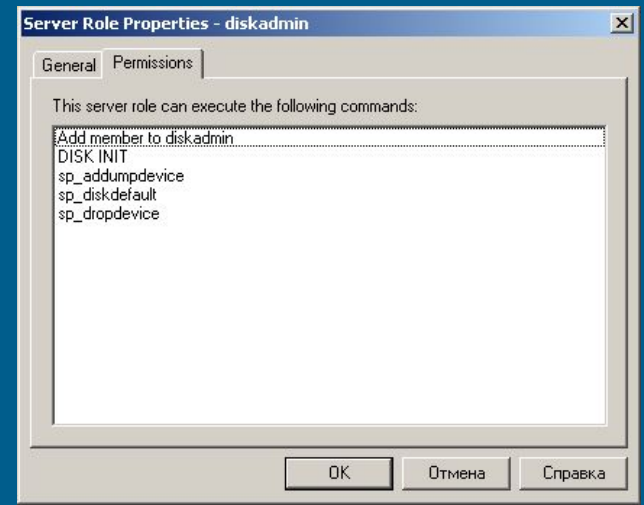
Server Role Properties - diskadmin

General | Permissions

This server role can execute the following commands:

Add member to diskadmin
DISK INIT
sp_addumpdevice
sp_diskdefault
sp_dropdevice

OK | Отмена | Справка